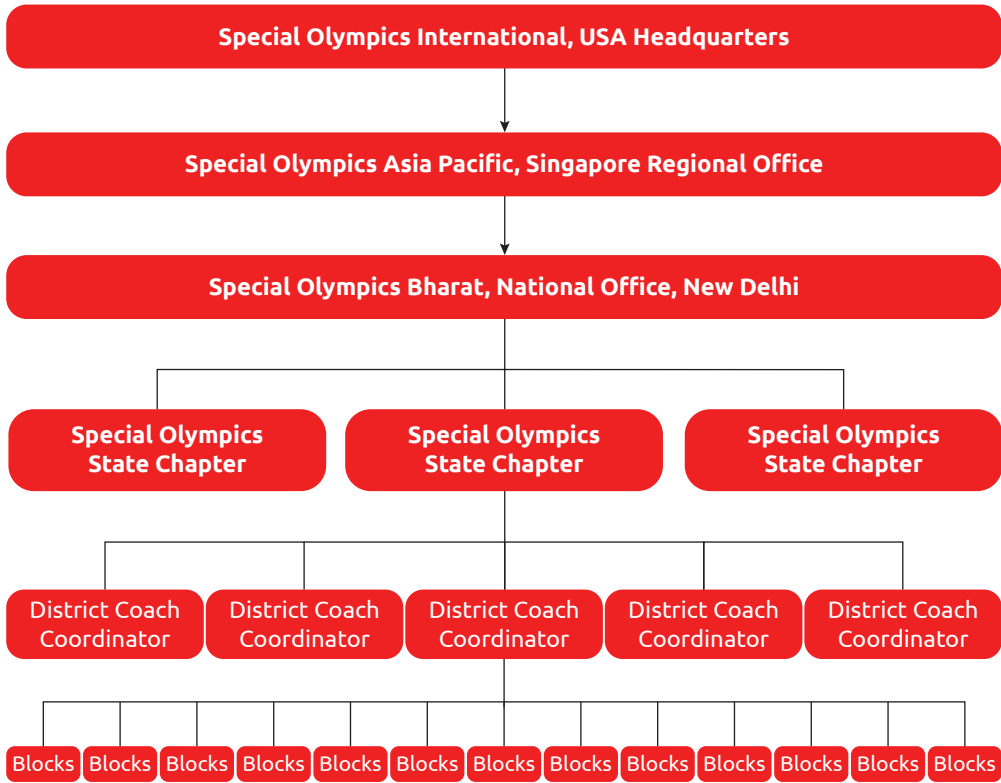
Special Olympics International, USA Headquarters

Special Olympics Asia Pacific, Singapore Regional Office

Special Olympics Bharat, National Office, New Delhi

Special Olympics State Chapter

Special Olympics State Chapter

Special Olympics State Chapter

District Coach Coordinator

District Coach Coordinator

District Coach Coordinator

District Coach Coordinator

District Coach Coordinator

Blocks Blocks Blocks Blocks Blocks Blocks Blocks Blocks Blocks Blocks Blocks Blocks Blocks